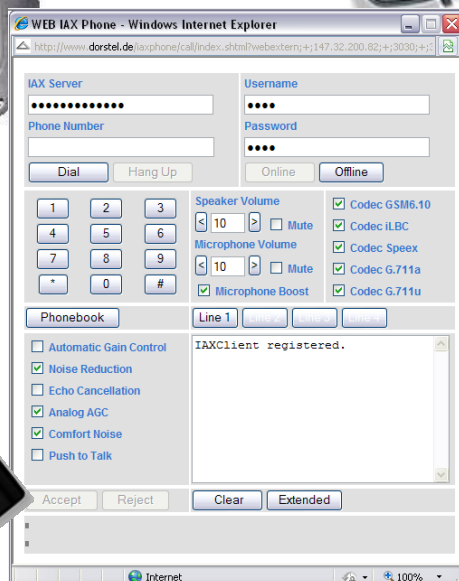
WEB IAX Phone - Windows Internet Explorer

http://www.dorstel.de/iaxphone/call/index.shtml?webextern;+;147.32.200.82;+;3030;+;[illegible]

IAX Server
•••••••••••••
Phone Number

Dial
Hang Up

Username
••••
Password
••••
Online
Offline

1 2 3
4 5 6
7 8 9
* 0 #

Speaker Volume
< 10 > Mute
Microphone Volume
< 10 > Mute
Microphone Boost

Codec GSM6.10
Codec iLBC
Codec Speex
Codec G.711a
Codec G.711u

Phonebook
Line 1 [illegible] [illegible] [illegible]

Automatic Gain Control
Noise Reduction
Echo Cancellation
Analog AGC
Comfort Noise
Push to Talk

IAXClient registered.

Accept
Reject
Clear
Extended

Internet
100%